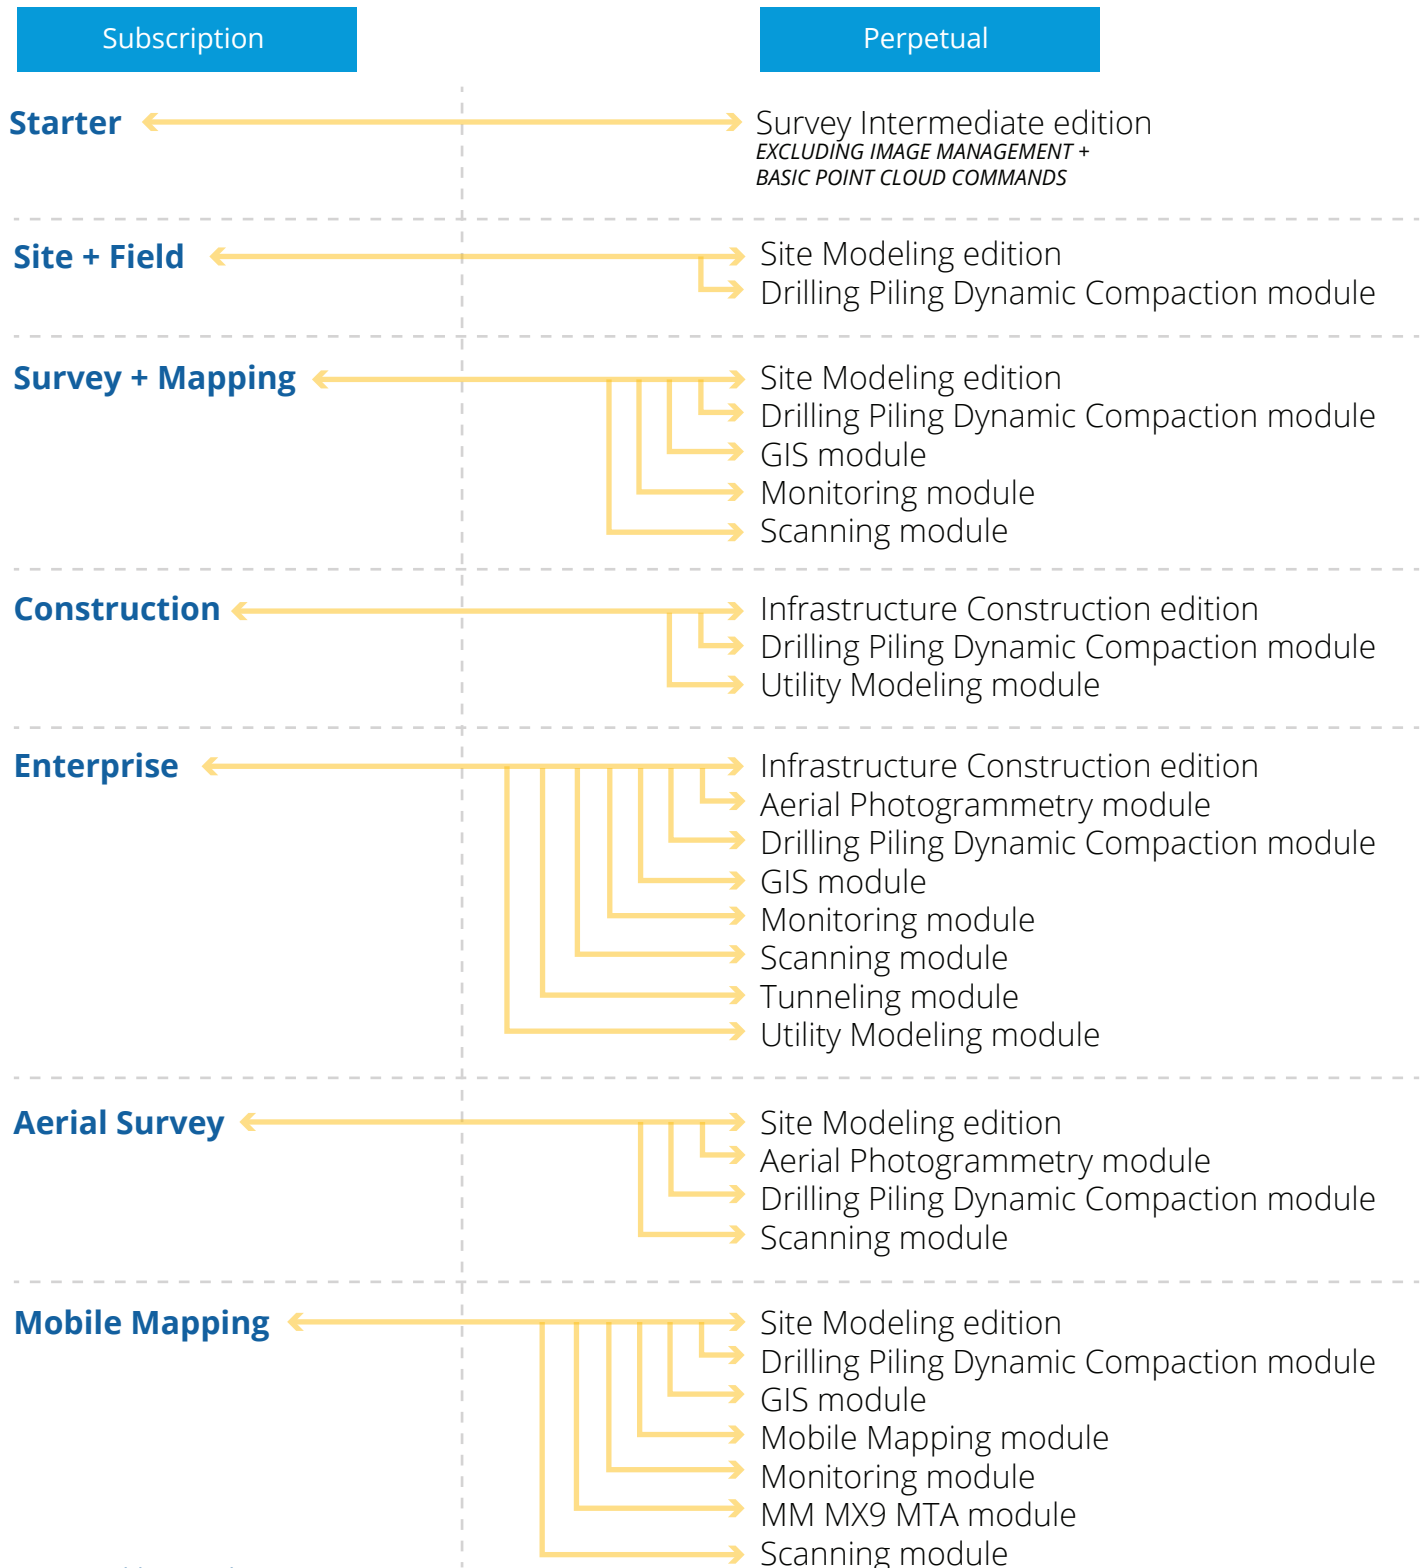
Subscription

Perpetual

Starter

Survey Intermediate edition
EXCLUDING IMAGE MANAGEMENT + BASIC POINT CLOUD COMMANDS

Site + Field

Site Modeling edition
Drilling Piling Dynamic Compaction module

Survey + Mapping

Site Modeling edition
Drilling Piling Dynamic Compaction module
GIS module
Monitoring module
Scanning module

Construction

Infrastructure Construction edition
Drilling Piling Dynamic Compaction module
Utility Modeling module

Enterprise

Infrastructure Construction edition
Aerial Photogrammetry module
Drilling Piling Dynamic Compaction module
GIS module
Monitoring module
Scanning module
Tunneling module
Utility Modeling module

Aerial Survey

Site Modeling edition
Aerial Photogrammetry module
Drilling Piling Dynamic Compaction module
Scanning module

Mobile Mapping

Site Modeling edition
Drilling Piling Dynamic Compaction module
GIS module
Mobile Mapping module
Monitoring module
MM MX9 MTA module
Scanning module